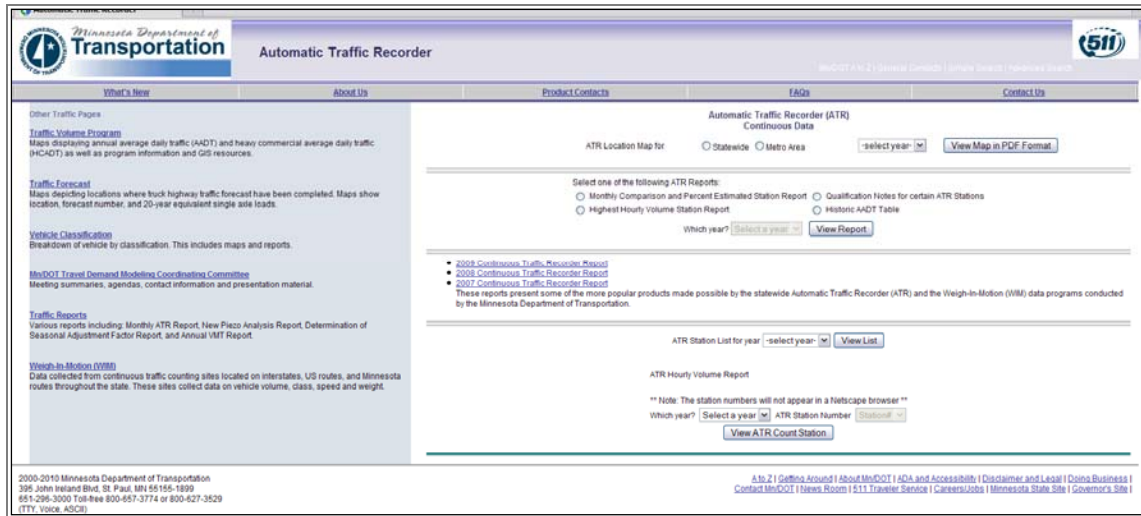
Minnesota Department of Transportation

Automatic Traffic Recorder

511

MnDOT A to Z | General Contacts | Simple Search | Advanced Search

What's New | About Us | Product Contacts | FAQs | Contact Us

Other Traffic Pages

Traffic Volume Program
Maps displaying annual average daily traffic (AADT) and heavy commercial average daily traffic (HCADT) as well as program information and GIS resources.

Traffic Forecast
Maps depicting locations where truck highway traffic forecast have been completed. Maps show location, forecast number, and 20-year equivalent single axle loads.

Vehicle Classification
Breakdown of vehicle by classification. This includes maps and reports.

MnDOT Travel Demand Modeling Coordinating Committee
Meeting summaries, agendas, contact information and presentation material.

Traffic Reports
Various reports including: Monthly ATR Report, New Piezo Analysis Report, Determination of Seasonal Adjustment Factor Report, and Annual VMT Report.

Weigh-In-Motion (WIM)
Data collected from continuous traffic counting sites located on interstates, US routes, and Minnesota routes throughout the state. These sites collect data on vehicle volume, class, speed and weight.

Automatic Traffic Recorder (ATR)
Continuous Data

ATR Location Map for Statewide Metro Area -select year- View Map in PDF Format

Select one of the following ATR Reports:
Monthly Comparison and Percent Estimated Station Report Qualification Notes for certain ATR Stations
Highest Hourly Volume Station Report Historic AADT Table
Which year? Select a year View Report

• 2009 Continuous Traffic Recorder Report
• 2008 Continuous Traffic Recorder Report
• 2007 Continuous Traffic Recorder Report
These reports present some of the more popular products made possible by the statewide Automatic Traffic Recorder (ATR) and the Weigh-In-Motion (WIM) data programs conducted by the Minnesota Department of Transportation.

ATR Station List for year -select year- View List

ATR Hourly Volume Report

** Note: The station numbers will not appear in a Netscape browser **
Which year? Select a year ATR Station Number Station#
View ATR Count Station

2000-2010 Minnesota Department of Transportation
395 John Ireland Blvd, St. Paul, MN 55155-1899
651-296-3000 Toll-free 800-657-3774 or 800-627-3529
(TTY, Voice, ASCII)

A to Z | Getting Around | About MnDOT | ADA and Accessibility | Disclaimer and Legal | Doing Business | Contact MnDOT | News Room | 511 Traveler Service | Careers/Jobs | Minnesota State Site | Governor's Site |